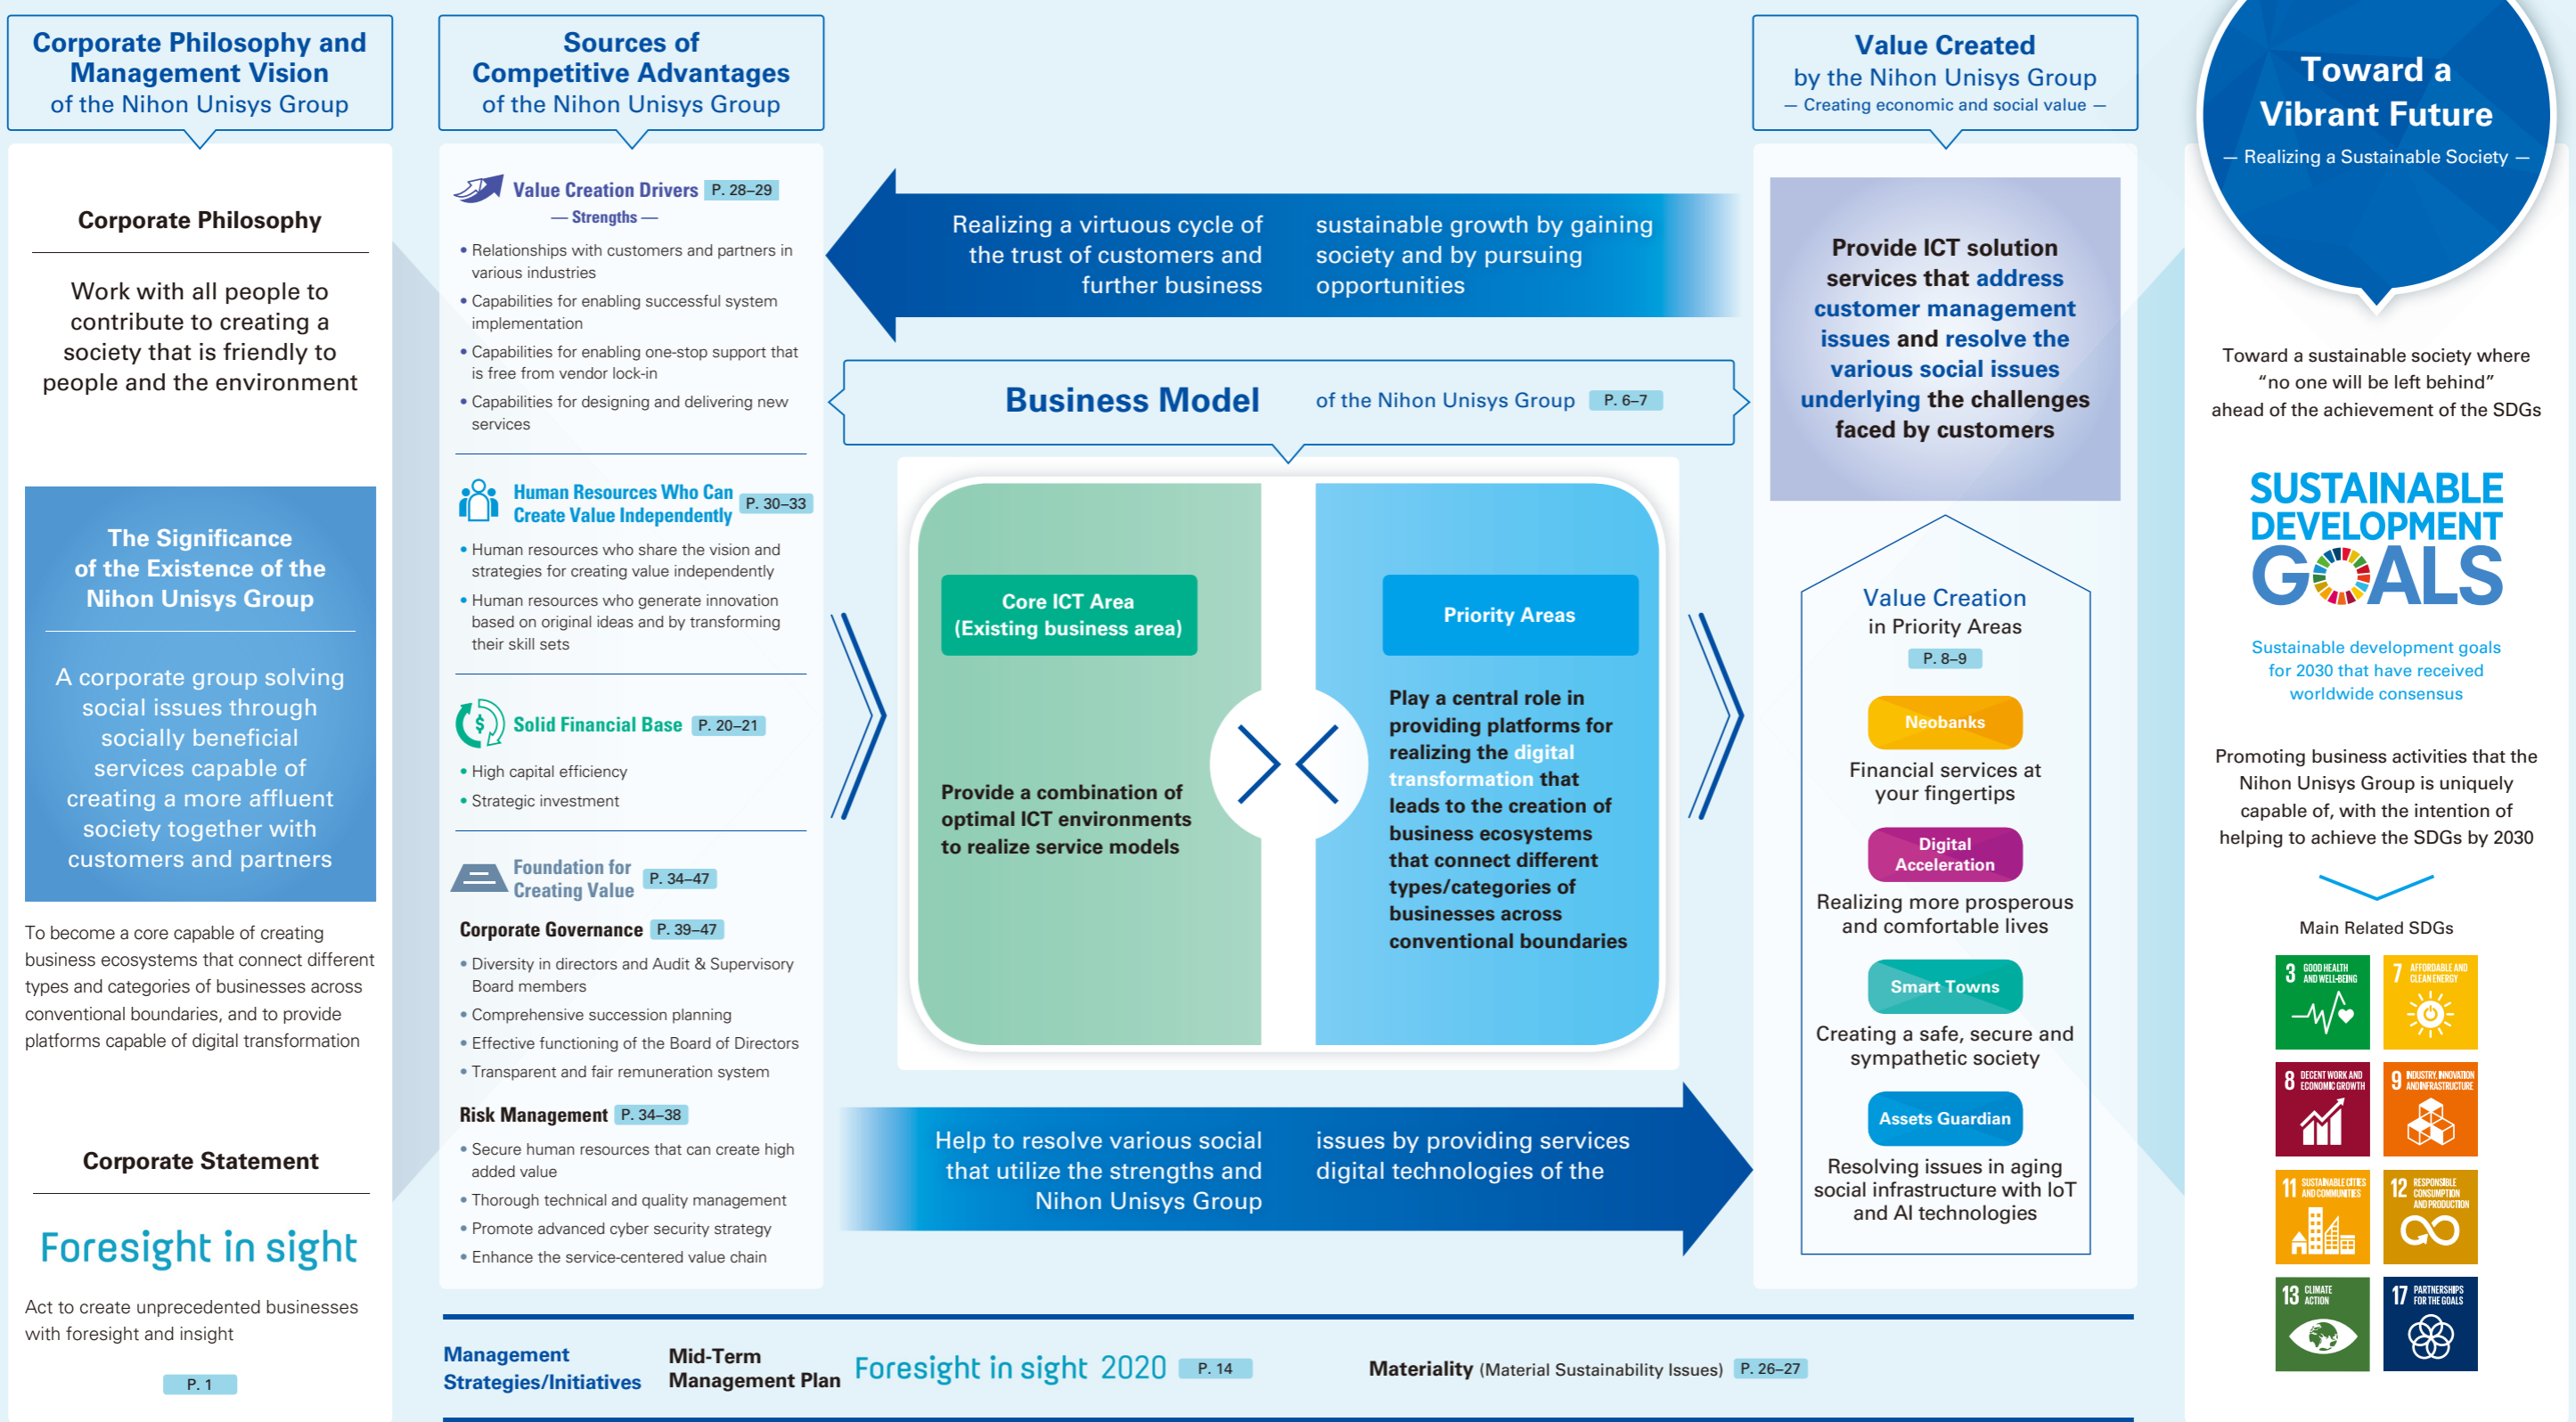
Corporate Philosophy and Management Vision of the Nihon Unisys Group

Corporate Philosophy

Work with all people to contribute to creating a society that is friendly to people and the environment

The Significance of the Existence of the Nihon Unisys Group

A corporate group solving social issues through socially beneficial services capable of creating a more affluent society together with customers and partners

To become a core capable of creating business ecosystems that connect different types and categories of businesses across conventional boundaries, and to provide platforms capable of digital transformation

Corporate Statement

Foresight in sight

Act to create unprecedented businesses with foresight and insight

P. 1

Sources of Competitive Advantages of the Nihon Unisys Group

Value Creation Drivers P. 28–29
— Strengths —
• Relationships with customers and partners in various industries
• Capabilities for enabling successful system implementation
• Capabilities for enabling one-stop support that is free from vendor lock-in
• Capabilities for designing and delivering new services

Human Resources Who Can Create Value Independently P. 30–33
• Human resources who share the vision and strategies for creating value independently
• Human resources who generate innovation based on original ideas and by transforming their skill sets

Solid Financial Base P. 20–21
• High capital efficiency
• Strategic investment

Foundation for Creating Value P. 34–47

Corporate Governance P. 39–47
• Diversity in directors and Audit & Supervisory Board members
• Comprehensive succession planning
• Effective functioning of the Board of Directors
• Transparent and fair remuneration system

Risk Management P. 34–38
• Secure human resources that can create high added value
• Thorough technical and quality management
• Promote advanced cyber security strategy
• Enhance the service-centered value chain

Realizing a virtuous cycle of the trust of customers and further business
sustainable growth by gaining society and by pursuing opportunities

Business Model of the Nihon Unisys Group P. 6–7

Core ICT Area (Existing business area)

Provide a combination of optimal ICT environments to realize service models

Priority Areas

Play a central role in providing platforms for realizing the digital transformation that leads to the creation of business ecosystems that connect different types/categories of businesses across conventional boundaries

Help to resolve various social that utilize the strengths and Nihon Unisys Group
issues by providing services digital technologies of the

Value Created by the Nihon Unisys Group
— Creating economic and social value —

Provide ICT solution services that address customer management issues and resolve the various social issues underlying the challenges faced by customers

Value Creation in Priority Areas
P. 8–9

Neobanks
Financial services at your fingertips

Digital Acceleration
Realizing more prosperous and comfortable lives

Smart Towns
Creating a safe, secure and sympathetic society

Assets Guardian
Resolving issues in aging social infrastructure with IoT and AI technologies

Toward a Vibrant Future
— Realizing a Sustainable Society —

Toward a sustainable society where “no one will be left behind” ahead of the achievement of the SDGs

SUSTAINABLE DEVELOPMENT GOALS

Sustainable development goals for 2030 that have received worldwide consensus

Promoting business activities that the Nihon Unisys Group is uniquely capable of, with the intention of helping to achieve the SDGs by 2030

Main Related SDGs

3 GOOD HEALTH AND WELL-BEING
7 AFFORDABLE AND CLEAN ENERGY
8 DECENT WORK AND ECONOMIC GROWTH
9 INDUSTRY, INNOVATION AND INFRASTRUCTURE
11 SUSTAINABLE CITIES AND COMMUNITIES
12 RESPONSIBLE CONSUMPTION AND PRODUCTION
13 CLIMATE ACTION
17 PARTNERSHIPS FOR THE GOALS

Management Strategies/Initiatives
Mid-Term Management Plan Foresight in sight 2020 P. 14
Materiality (Material Sustainability Issues) P. 26–27